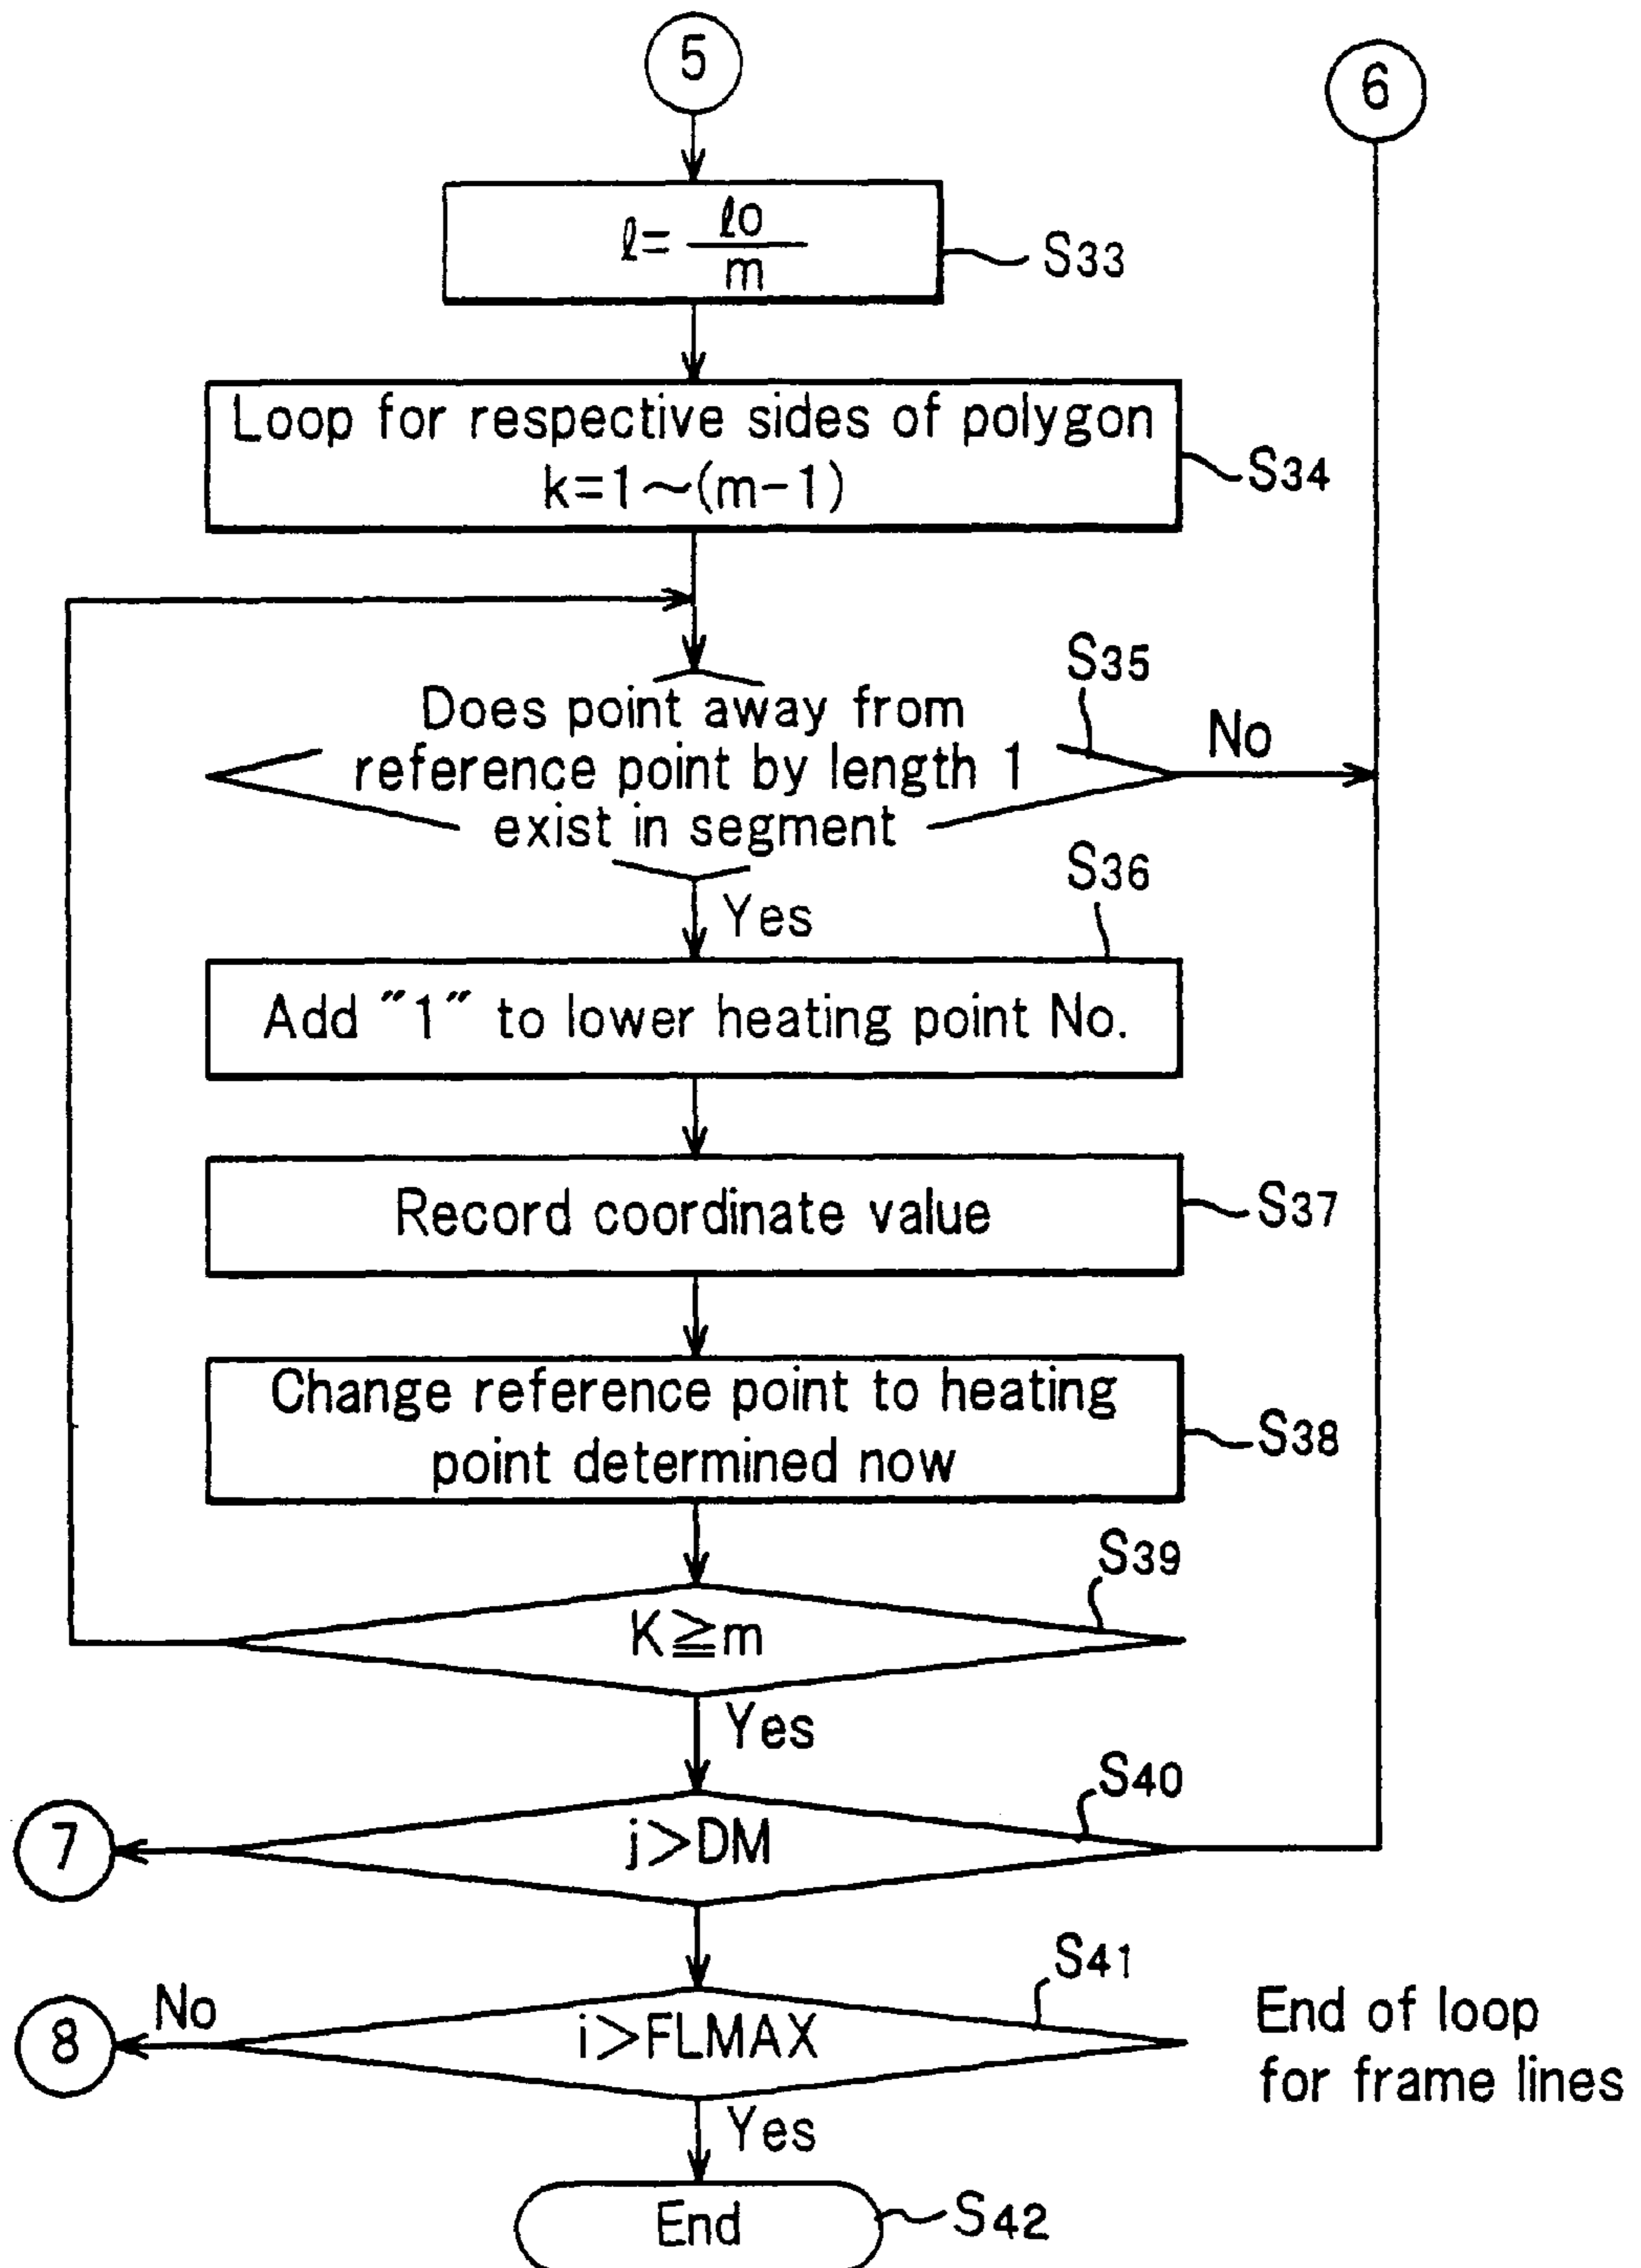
5

6

$\ell = \frac{\ell o}{m}$

S33

Loop for respective sides of polygon k=1~(m−1)

S34

S35

Does point away from reference point by length 1 exist in segment

No

S36

Yes

Add "1" to lower heating point No.

Record coordinate value

S37

Change reference point to heating point determined now

S38

S39

K≧m

Yes

S40

7

j>DM

S41

8

No

i>FLMAX

End of loop for frame lines

Yes

End

S42